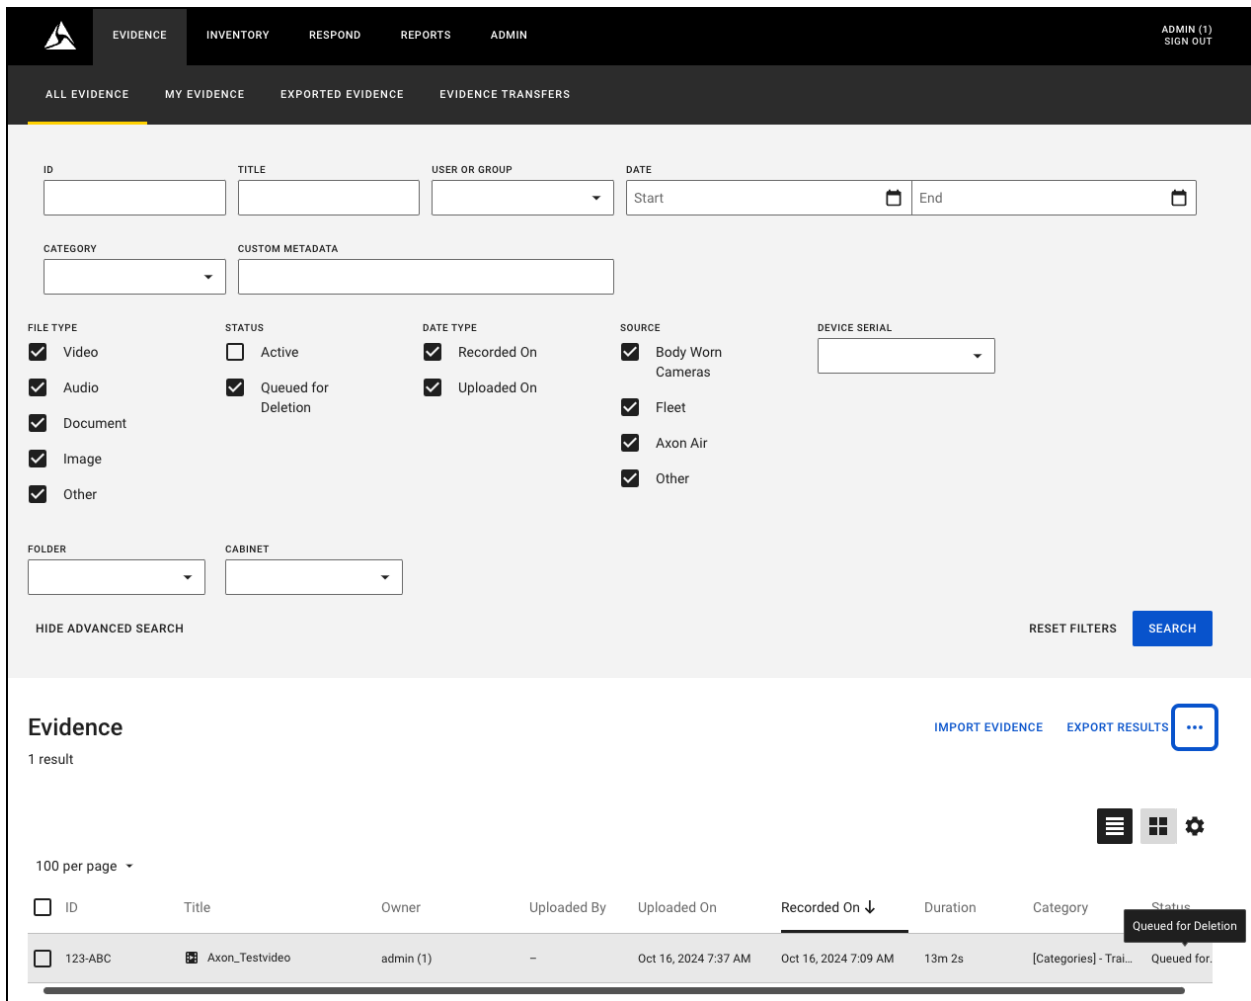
EVIDENCE INVENTORY RESPOND REPORTS ADMIN

ADMIN (1)
SIGN OUT

ALL EVIDENCE MY EVIDENCE EXPORTED EVIDENCE EVIDENCE TRANSFERS

ID

TITLE

USER OR GROUP

DATE

Start

End

CATEGORY

CUSTOM METADATA

FILE TYPE
Video
Audio
Document
Image
Other

STATUS
Active
Queued for Deletion

DATE TYPE
Recorded On
Uploaded On

SOURCE
Body Worn Cameras
Fleet
Axon Air
Other

DEVICE SERIAL

FOLDER

CABINET

HIDE ADVANCED SEARCH

RESET FILTERS SEARCH

Evidence
1 result

IMPORT EVIDENCE EXPORT RESULTS •••

100 per page

| | ID | Title | Owner | Uploaded By | Uploaded On | Recorded On ↓ | Duration | Category | Status |
|---|---|---|---|---|---|---|---|---|---|
| | 123-ABC | Axon_Testvideo | admin (1) | – | Oct 16, 2024 7:37 AM | Oct 16, 2024 7:09 AM | 13m 2s | [Categories] - Trai... | Queued for... |

Queued for Deletion